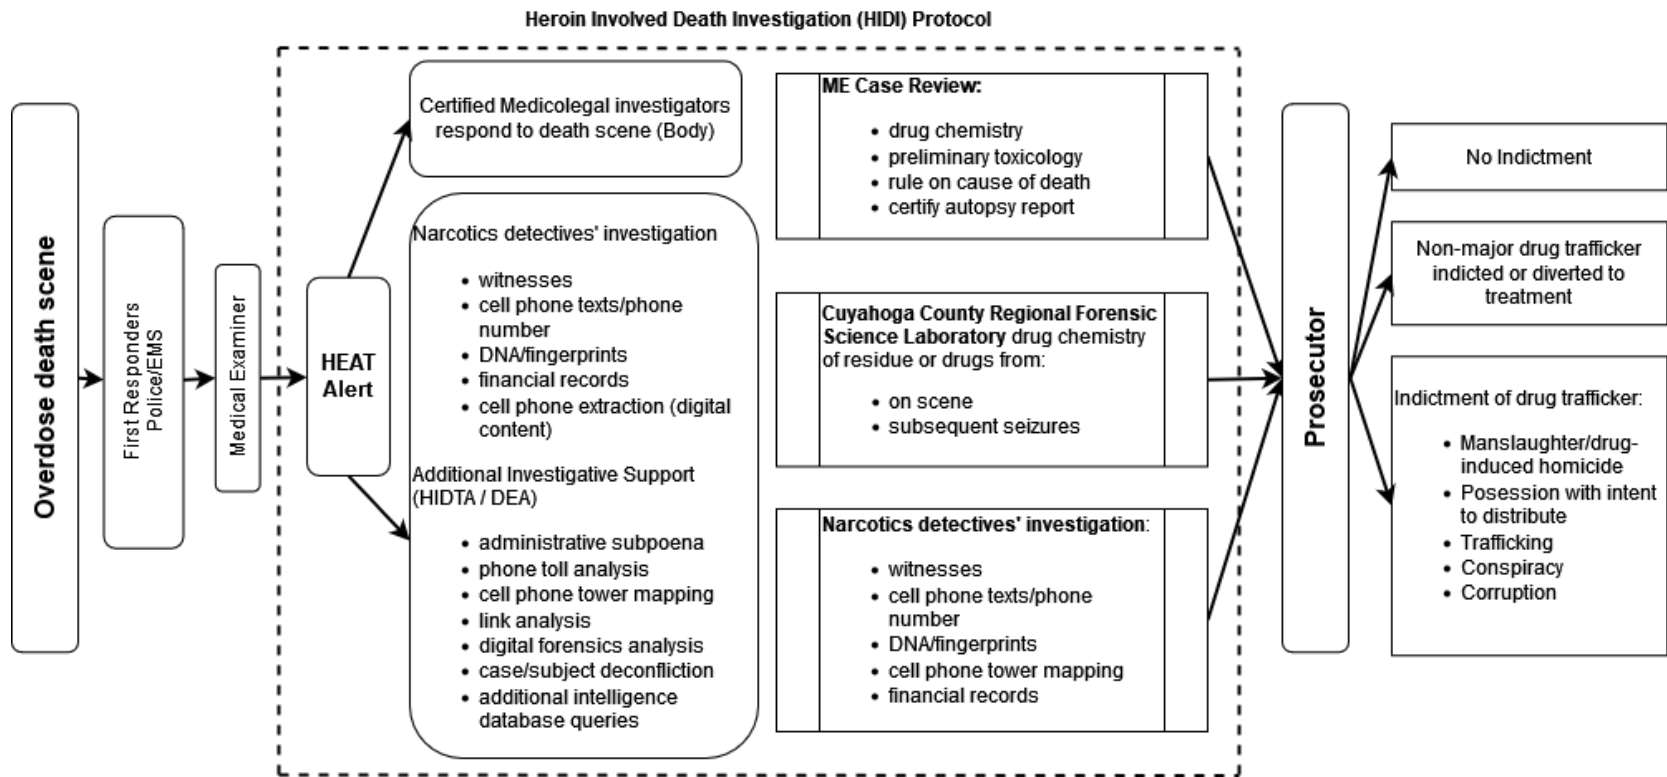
Heroin Involved Death Investigation (HIDI) Protocol

Overdose death scene

First Responders Police/EMS

Medical Examiner

HEAT Alert

Certified Medicolegal investigators respond to death scene (Body)

Narcotics detectives' investigation

- witnesses
- cell phone texts/phone number
- DNA/fingerprints
- financial records
- cell phone extraction (digital content)

Additional Investigative Support (HIDTA / DEA)

- administrative subpoena
- phone toll analysis
- cell phone tower mapping
- link analysis
- digital forensics analysis
- case/subject deconfliction
- additional intelligence database queries

ME Case Review:

- drug chemistry
- preliminary toxicology
- rule on cause of death
- certify autopsy report

Cuyahoga County Regional Forensic Science Laboratory drug chemistry of residue or drugs from:

- on scene
- subsequent seizures

Narcotics detectives' investigation:

- witnesses
- cell phone texts/phone number
- DNA/fingerprints
- cell phone tower mapping
- financial records

Prosecutor

No Indictment

Non-major drug trafficker indicted or diverted to treatment

Indictment of drug trafficker:

- Manslaughter/drug-induced homicide
- Posession with intent to distribute
- Trafficking
- Conspiracy
- Corruption